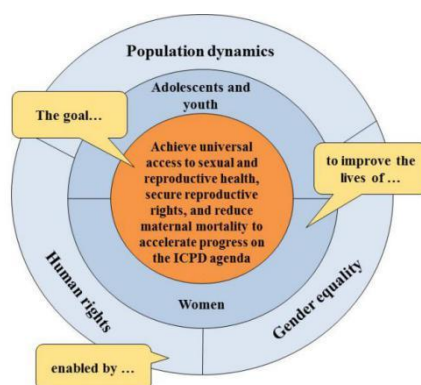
Population dynamics

Adolescents and youth

The goal…

Achieve universal access to sexual and reproductive health, secure reproductive rights, and reduce maternal mortality to accelerate progress on the ICPD agenda

to improve the lives of …

Women

Human rights

Gender equality

enabled by …